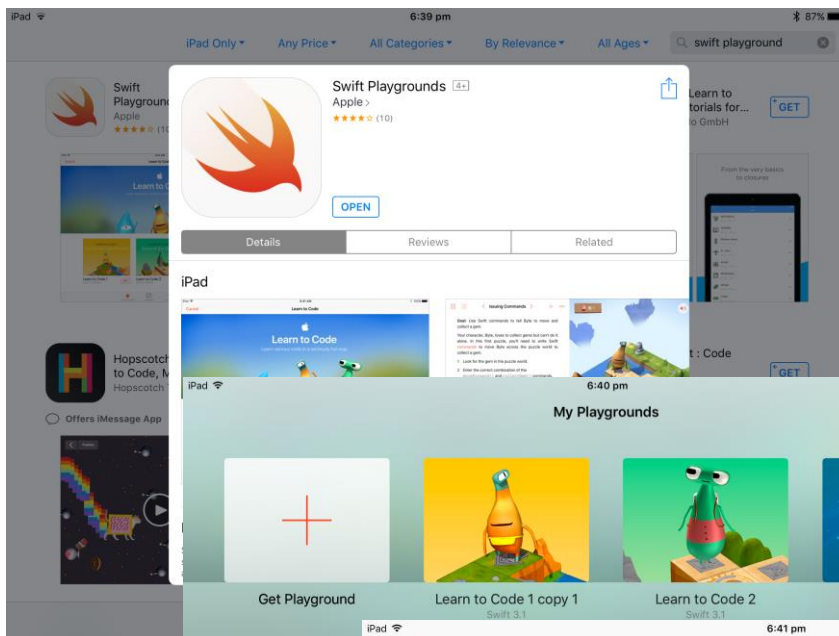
iPad 6:39 pm 87%

iPad Only ▾ Any Price ▾ All Categories ▾ By Relevance ▾ All Ages ▾ swift playground

Swift Playgrounds Apple ★★★★☆ (10

Learn to torials for... o GmbH

GET

Learn to Code

Hopscotch to Code, M Hopscotch

Offers iMessage App

: Code

GET

Swift Playgrounds 4+

Apple >

★★★★☆ (10)

OPEN

Details Reviews Related

iPad

Learn to Code

Issuing Commands

iPad 6:40 pm

My Playgrounds

Get Playground

Learn to Code 1 copy 1

Swift 3.1

Learn to Code 2

Swift 3.1

iPad 6:41 pm